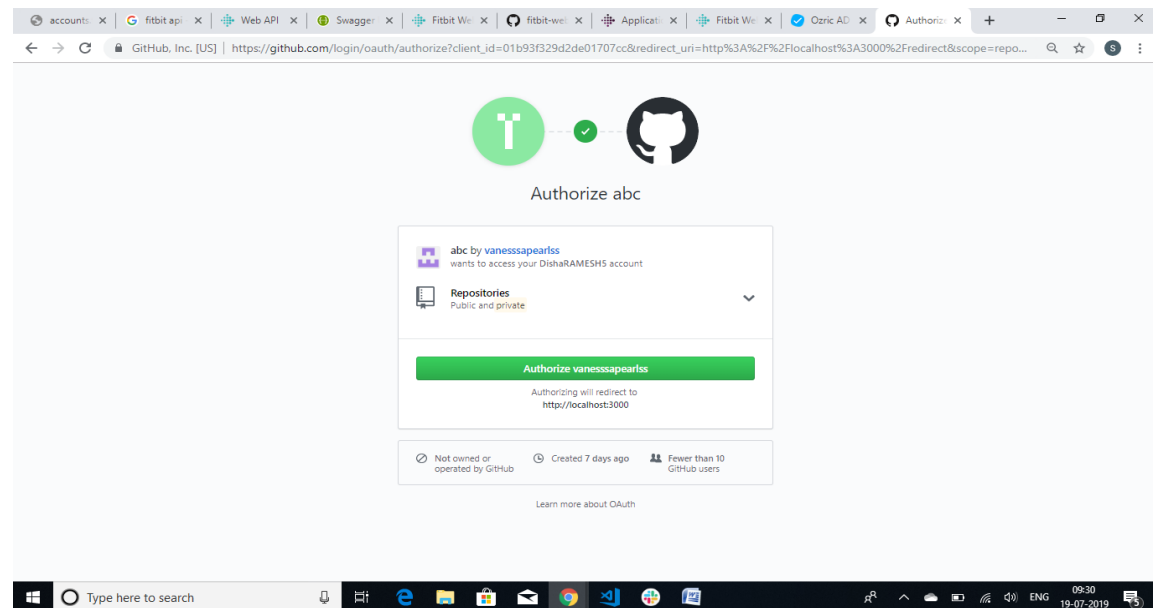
accounts ×
fitbit api ×
Web API ×
Swagger ×
Fitbit We ×
fitbit-web ×
Applicati ×
Fitbit We ×
Ozric AD ×
Authoriz ×
+

GitHub, Inc. [US] | https://github.com/login/oauth/authorize?client_id=01b93f329d2de01707cc&redirect_uri=http%3A%2F%2Flocalhost%3A3000%2Fredirect&scope=repo...

S

Authorize abc

abc by vanesssapearlss
wants to access your DishaRAMESH5 account

Repositories
Public and private

Authorize vanesssapearlss

Authorizing will redirect to
http://localhost:3000

Not owned or operated by GitHub

Created 7 days ago

Fewer than 10 GitHub users

Learn more about OAuth

Type here to search

ENG 09:30 19-07-2019 5